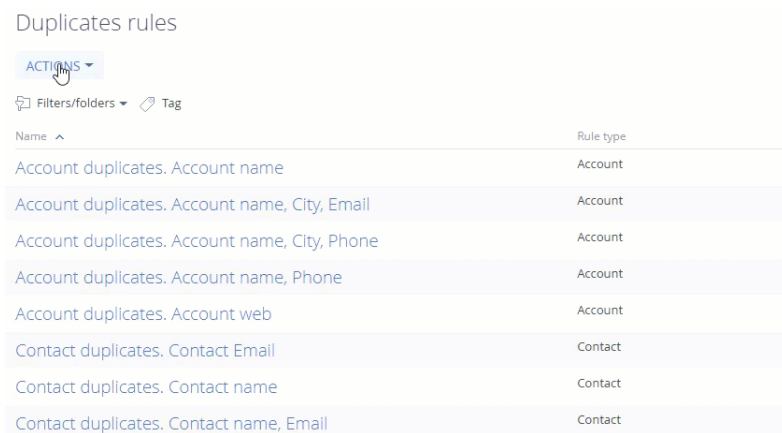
Duplicates rules

ACTIONS

Filters/folders Tag

| Name | Rule type |
|---|---|
| Account duplicates. Account name | Account |
| Account duplicates. Account name, City, Email | Account |
| Account duplicates. Account name, City, Phone | Account |
| Account duplicates. Account name, Phone | Account |
| Account duplicates. Account web | Account |
| Contact duplicates. Contact Email | Contact |
| Contact duplicates. Contact name | Contact |
| Contact duplicates. Contact name, Email | Contact |